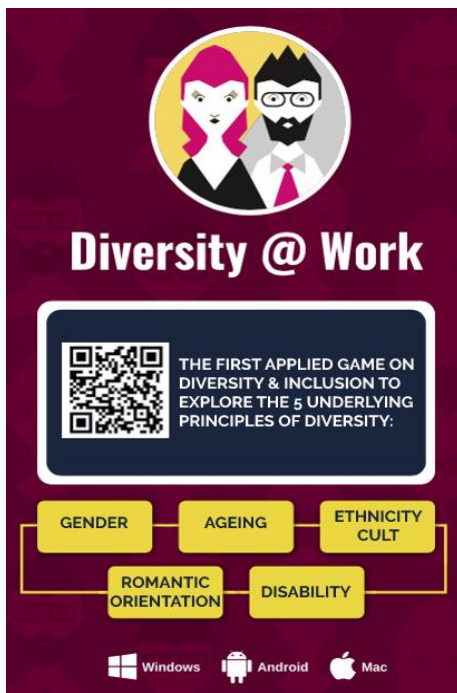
Diversity @ Work

THE FIRST APPLIED GAME ON DIVERSITY & INCLUSION TO EXPLORE THE 5 UNDERLYING PRINCIPLES OF DIVERSITY:

GENDER

AGEING

ETHNICITY CULT

ROMANTIC ORIENTATION

DISABILITY

Windows Android Mac